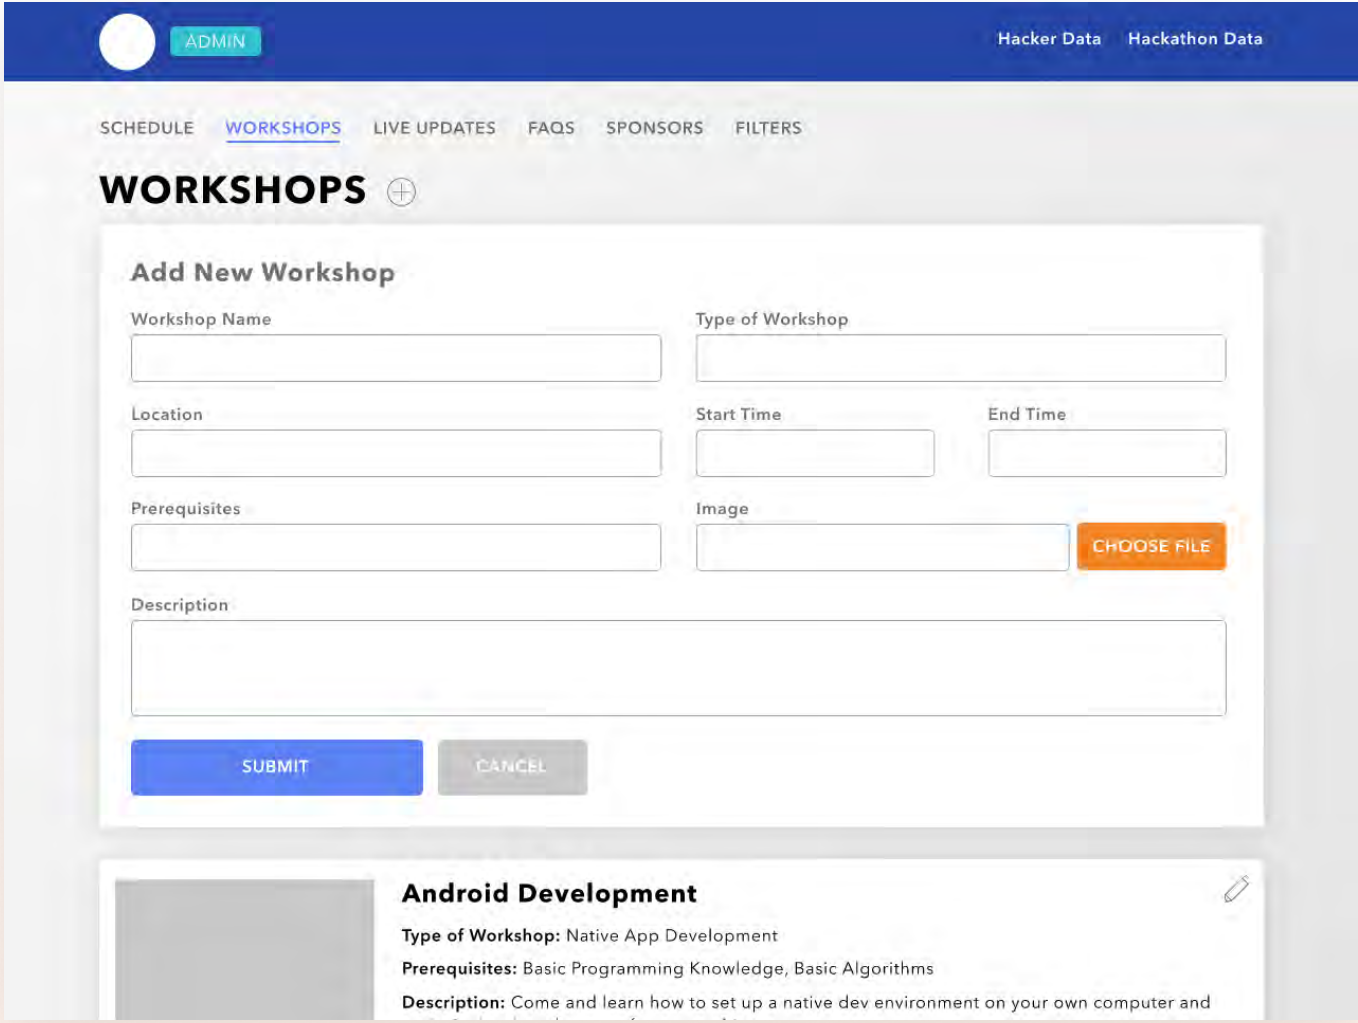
ADMIN

Hacker Data Hackathon Data

SCHEDULE WORKSHOPS LIVE UPDATES FAQS SPONSORS FILTERS

WORKSHOPS

Add New Workshop

Workshop Name

Type of Workshop

Location

Start Time

End Time

Prerequisites

Image

CHOOSE FILE

Description

SUBMIT

CANCEL

Android Development

**Type of Workshop:** Native App Development

**Prerequisites:** Basic Programming Knowledge, Basic Algorithms

**Description:** Come and learn how to set up a native dev environment on your own computer and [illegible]